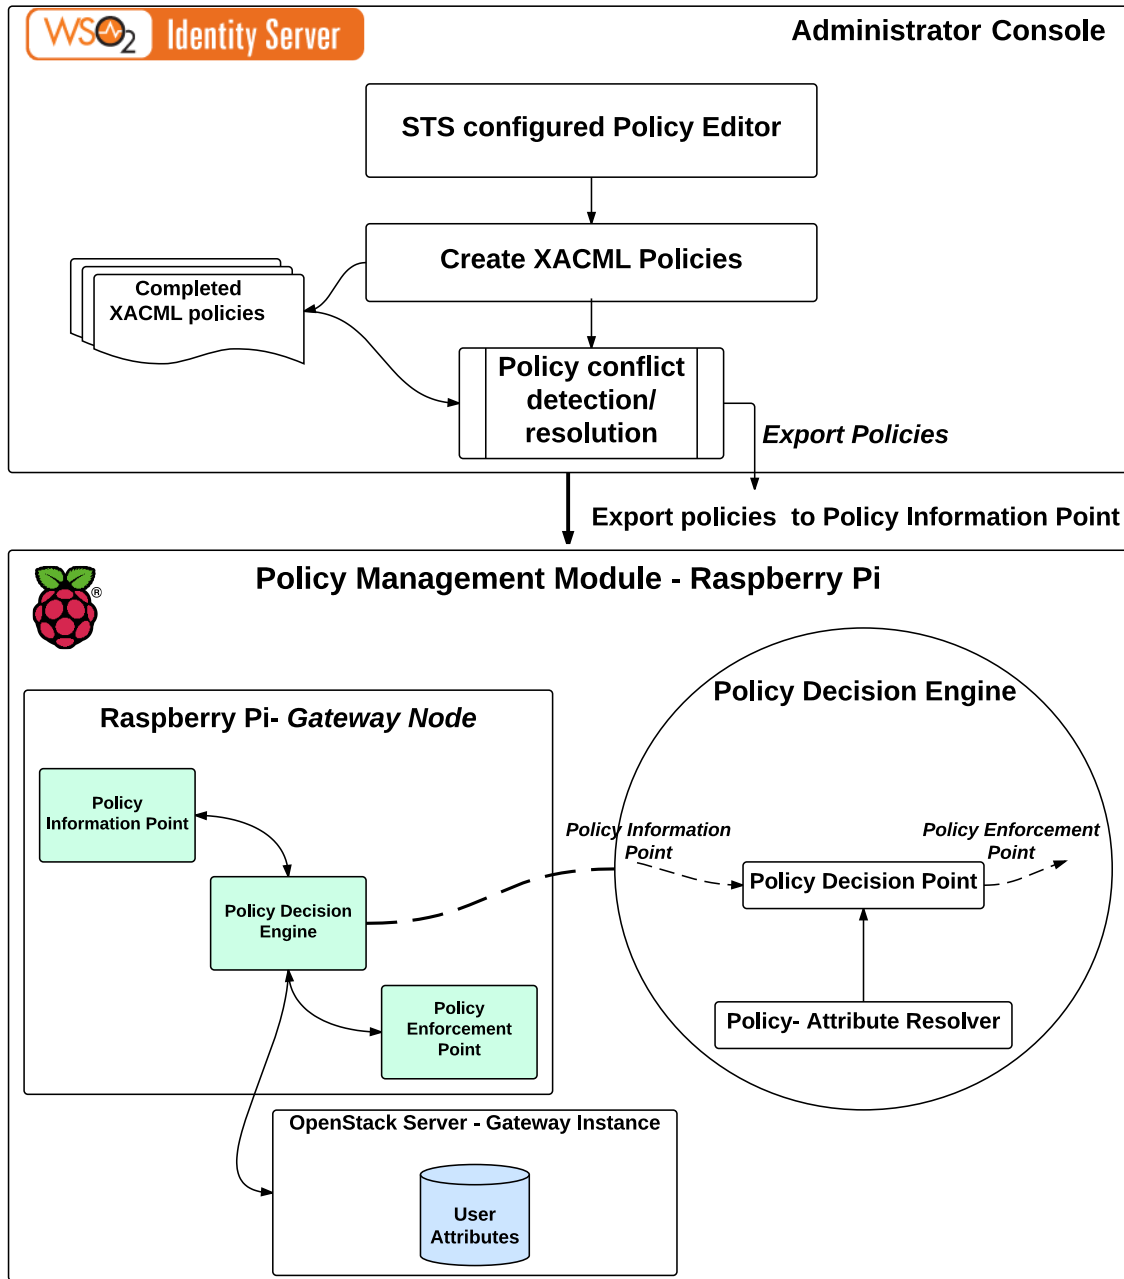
WSO2 Identity Server

Administrator Console

STS configured Policy Editor

Create XACML Policies

Completed XACML policies

Policy conflict detection/ resolution

Export Policies

Export policies to Policy Information Point

Policy Management Module - Raspberry Pi

Raspberry Pi- Gateway Node

Policy Information Point

Policy Decision Engine

Policy Enforcement Point

Policy Decision Engine

Policy Information Point

Policy Enforcement Point

Policy Decision Point

Policy- Attribute Resolver

OpenStack Server - Gateway Instance

User Attributes